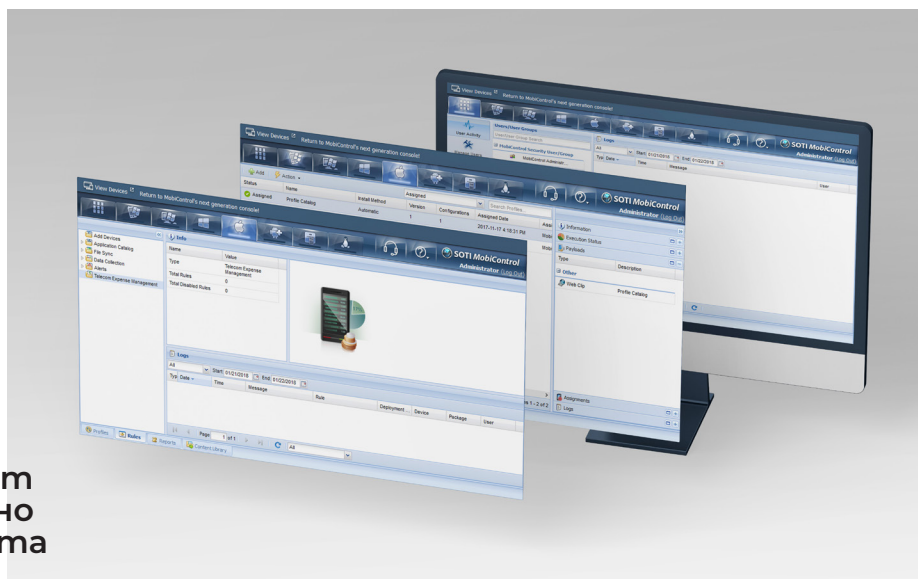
View Devices Return to MobiControl's next generation console!

User Activity
Users/User Groups
MobiControl Security User/Group
MobiControl Administrator
Logs
All
Start: 01/01/2018 End: 01/22/2018
Typ Date Time Message
User
SOTI MobiControl
Administrator (Log Out)

View Devices Return to MobiControl's next generation console!
Add Action
Status Name Install Method Version Configurations Assigned Date
Assigned Profile Catalog Automatic 1 1 2017-11-17 4:18:31 PM
SOTI MobiControl
Administrator (Log Out)
Information
Execution Status
Payloads
Type Description
Other
Web Clip Profile Catalog
Assignments
Logs
1 - 2 of 2

View Devices Return to MobiControl's next generation console!
SOTI MobiControl
Administrator (Log Out)
Add Devices
Application Catalog
File Sync
Data Collection
Alerts
Telecom Expense Management
Info
Name Value
Type Telecom Expense Management
Total Rules 0
Total Disabled Rules 0
Logs
All
Start: 01/01/2018 End: 01/22/2018
Typ Date Time Message Rule Deployment Device Package User
Page 1 of 1
All
Profiles Rules Reports Content Library

m
но
ma